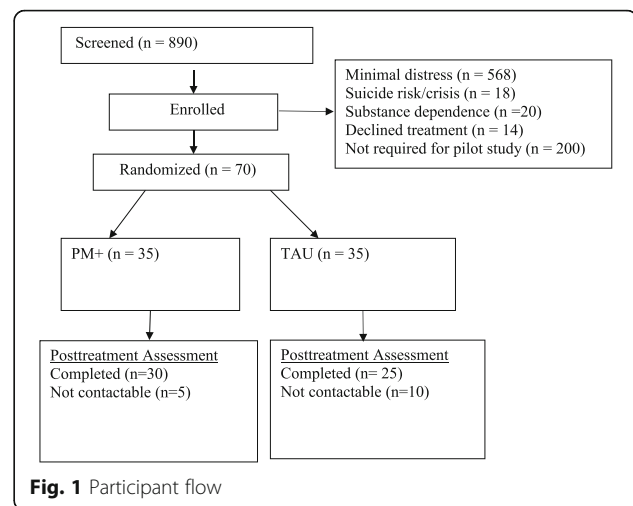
Screened (n = 890)

Enrolled

Minimal distress (n = 568)
Suicide risk/crisis (n = 18)
Substance dependence (n =20)
Declined treatment (n = 14)
Not required for pilot study (n = 200)

Randomized (n = 70)

PM+ (n = 35)

TAU (n = 35)

Posttreatment Assessment
Completed (n=30)
Not contactable (n=5)

Posttreatment Assessment
Completed (n= 25)
Not contactable (n=10)

Fig. 1 Participant flow